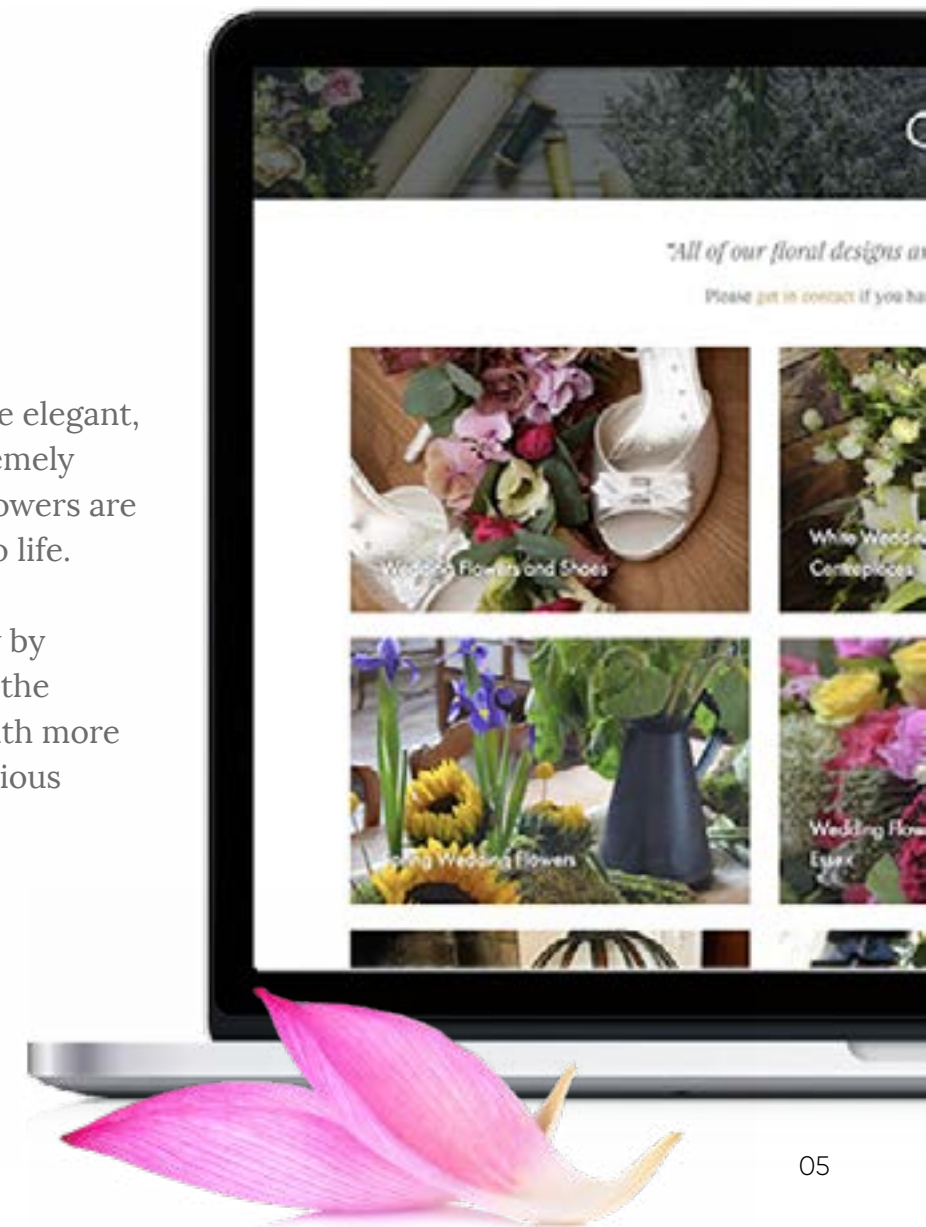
e elegant,
emely
owers are
o life.

by
the
th more
ious

"All of our floral designs a

Please get in contact if you ha

Wedding Flowers and Shoes

White Wedd
Centrepieces

Spring Wedding Flowers

Wedding Flow
Essex

05